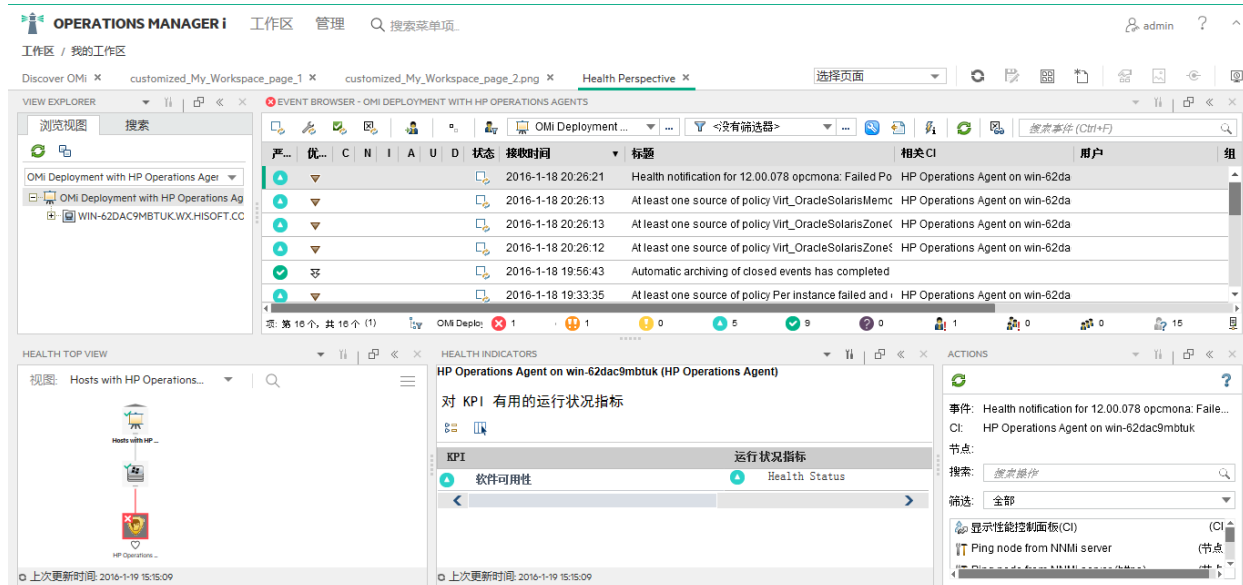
OPERATIONS MANAGER i 工作区 管理 搜索菜单项.. admin ?

工作区 / 我的工作区

Discover OMi × customized_My_Workspace_page_1 × customized_My_Workspace_page_2.png × Health Perspective × 选择页面

VIEW EXPLORER

浏览视图 搜索

OMi Deployment with HP Operations Agen

OMi Deployment with HP Operations Ag

WIN-62DAC9MBTUK.WX.HISOFT.CC

EVENT BROWSER - OMI DEPLOYMENT WITH HP OPERATIONS AGENTS

OMi Deployment ... <没有筛选器> 搜索事件 (Ctrl+F)

| 严... | 优... | C | N | I | A | U | D | 状态 | 接收时间 | 标题 | 相关 CI | 用户 | 组 |
|---|---|---|---|---|---|---|---|---|---|---|---|---|---|
| | | | | | | | | | 2016-1-18 20:26:21 | Health notification for 12.00.078 opcmona: Failed Po | HP Operations Agent on win-62da | | |
| | | | | | | | | | 2016-1-18 20:26:13 | At least one source of policy Virt_OracleSolarisMemc | HP Operations Agent on win-62da | | |
| | | | | | | | | | 2016-1-18 20:26:13 | At least one source of policy Virt_OracleSolarisZone( | HP Operations Agent on win-62da | | |
| | | | | | | | | | 2016-1-18 20:26:12 | At least one source of policy Virt_OracleSolarisZone! | HP Operations Agent on win-62da | | |
| | | | | | | | | | 2016-1-18 19:56:43 | Automatic archiving of closed events has completed | | | |
| | | | | | | | | | 2016-1-18 19:33:35 | At least one source of policy Per instance failed and ( | HP Operations Agent on win-62da | | |

项: 第 16 个, 共 16 个 (1) OMi Deplo 1 1 0 5 9 0 1 0 0 15

HEALTH TOP VIEW

视图: Hosts with HP Operations...

Hosts with HP ...

HP Operations ...

上次更新时间: 2016-1-19 15:15:09

HEALTH INDICATORS

HP Operations Agent on win-62dac9mbtuk (HP Operations Agent)

对 KPI 有用的运行状况指标

| KPI | 运行状况指标 |
|---|---|
| 软件可用性 | Health Status |

上次更新时间: 2016-1-19 15:15:09

ACTIONS

事件: Health notification for 12.00.078 opcmona: Faile...
CI: HP Operations Agent on win-62dac9mbtuk
节点:
搜索: 搜索操作
筛选: 全部

显示性能控制面板(CI) (CI
Ping node from NNMi server (节点